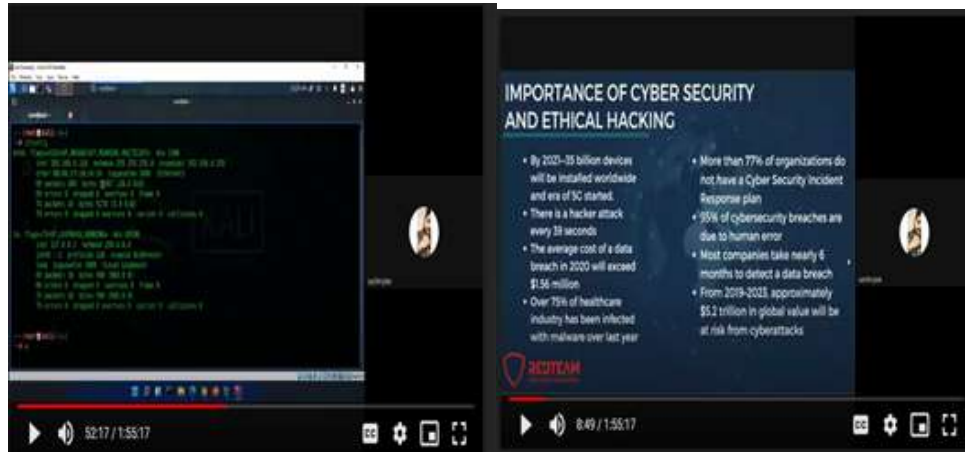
52:17 / 1:55:17

IMPORTANCE OF CYBER SECURITY AND ETHICAL HACKING

• By 2021–35 billion devices will be installed worldwide and era of 5G started.
• There is a hacker attack every 39 seconds
• The average cost of a data breach in 2020 will exceed $1.56 million
• Over 75% of healthcare industry has been infected with malware over last year

• More than 77% of organizations do not have a Cyber Security Incident Response plan
• 95% of cybersecurity breaches are due to human error
• Most companies take nearly 6 months to detect a data breach
• From 2019-2023, approximately $5.2 trillion in global value will be at risk from cyberattacks

REDTEAM

8:49 / 1:55:17